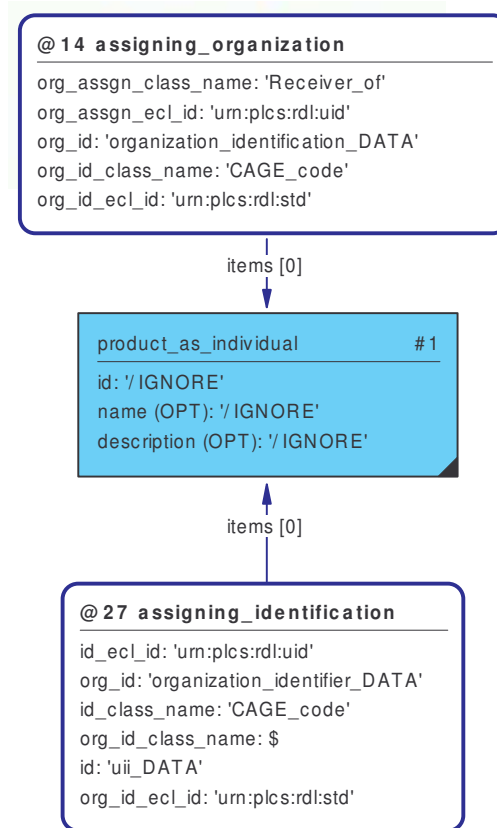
@14 assigning_organization

org_assgn_class_name: 'Receiver_of'
org_assgn_ecl_id: 'urn:plcs:rdl:uid'
org_id: 'organization_identification_DATA'
org_id_class_name: 'CAGE_code'
org_id_ecl_id: 'urn:plcs:rdl:std'

items [0]

product_as_individual #1

id: '/IGNORE'
name (OPT): '/IGNORE'
description (OPT): '/IGNORE'

items [0]

@27 assigning_identification

id_ecl_id: 'urn:plcs:rdl:uid'
org_id: 'organization_identifier_DATA'
id_class_name: 'CAGE_code'
org_id_class_name: $
id: 'uii_DATA'
org_id_ecl_id: 'urn:plcs:rdl:std'